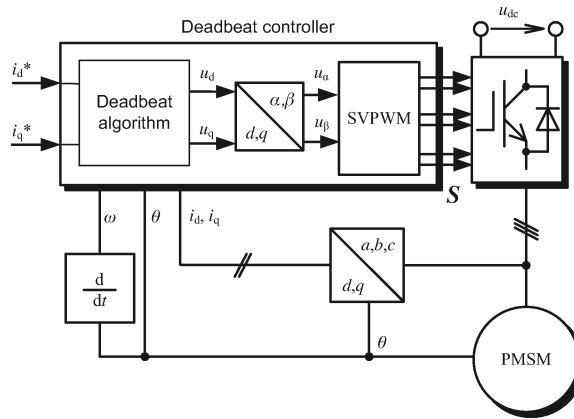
Deadbeat controller

$u_{dc}$

$i_d$*

$i_q$*

Deadbeat algorithm

$u_d$

$u_q$

$\alpha,\beta$

$d,q$

$u_\alpha$

$u_\beta$

SVPWM

S

$\omega$

$\theta$

$i_d$, $i_q$

$a,b,c$

$d,q$

$\frac{d}{dt}$

$\theta$

PMSM